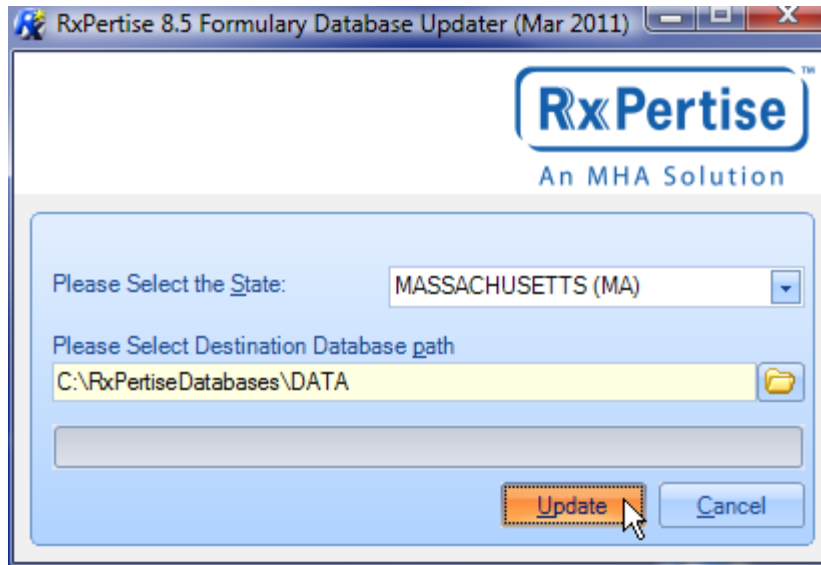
RxPertise 8.5 Formulary Database Updater (Mar 2011)

RxPertise™
An MHA Solution

Please Select the State: MASSACHUSETTS (MA)

Please Select Destination Database path
C:\RxPertiseDatabases\DATA

Update
Cancel